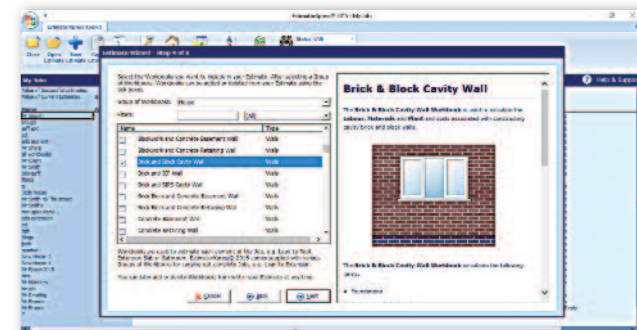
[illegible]

Estimate Wizard - Step 4 of 6

Select the Worksheets you want to include in your Estimate. After selecting a Group of Worksheets, Worksheets can be added or deleted from your Estimate using the tick boxes.

Group of Worksheets: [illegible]

Filters: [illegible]

| Name | Type |
|---|---|
| Blockwork and Concrete Basement Wall | Walls |
| Blockwork and Concrete Retaining Wall | Walls |
| Brick and Block Cavity Wall | Walls |
| Brick and SIP Wall | Walls |
| Brick and SIPS Cavity Wall | Walls |
| Brick Faced Concrete Basement Wall | Walls |
| Brick Faced Concrete Retaining Wall | Walls |
| Concrete Basement Wall | Walls |
| Concrete Retaining Wall | Walls |

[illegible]

Cancel | Back | Next

Brick & Block Cavity Wall

The Brick & Block Cavity Wall Worksheet is used to calculate the Labour, Materials and Plant and costs associated with constructing cavity brick and block walls.

The Brick & Block Cavity Wall Worksheet calculates the following items:

Foundations

My Jobs

Help & Support